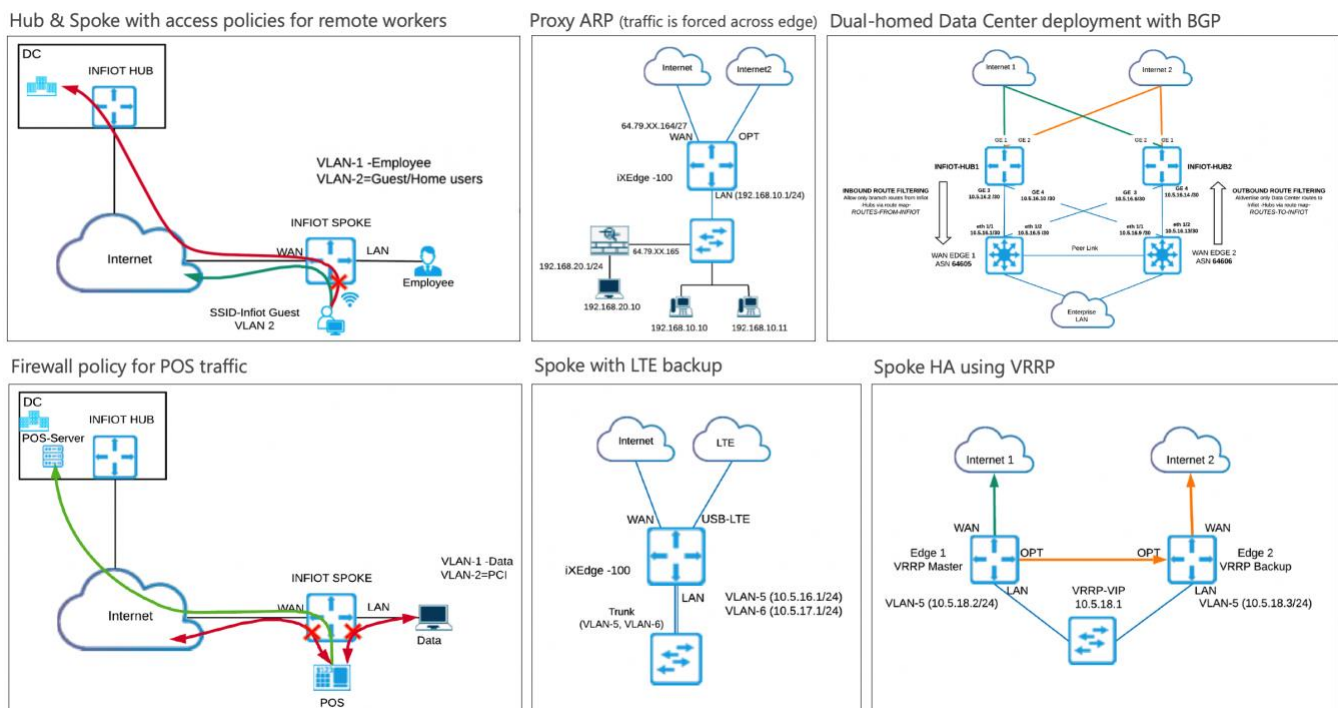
Hub & Spoke with access policies for remote workers

DC

INFIOT HUB

VLAN-1 -Employee
VLAN-2=Guest/Home users

INFIOT SPOKE

Internet

WAN

LAN

Employee

SSID-Infiot Guest
VLAN 2

Proxy ARP (traffic is forced across edge)

Internet

Internet2

64.79.XX.164/27

WAN

OPT

iXEdge -100

LAN (192.168.10.1/24)

64.79.XX.165

192.168.20.1/24

192.168.20.10

192.168.10.10

192.168.10.11

Dual-homed Data Center deployment with BGP

Internet 1

Internet 2

GE 1 GE 2

GE 2 GE 1

INFIOT-HUB1

INFIOT-HUB2

INBOUND ROUTE FILTERING
Allow only branch routes from Infiot Hubs via route map-
ROUTES-FROM-INFIOT

GE 3
10.5.24.2 /30

GE 4
10.5.16.10 /30

GE 3
10.5.16.6/30

GE 4
10.5.16.14 /30

OUTBOUND ROUTE FILTERING
Advertise only Data Center routes to Infiot -Hubs via route map-
ROUTES-TO-INFIOT

eth 1/1
10.5.16.1/30

eth 1/2
10.5.16.5 /30

eth 1/2
10.5.16.9 /30

eth 1/1
10.5.16.13/30

Peer Link

WAN EDGE 1
ASN 64605

WAN EDGE 2
ASN 64606

Enterprise
LAN

Firewall policy for POS traffic

DC

INFIOT HUB

POS-Server

VLAN-1 -Data
VLAN-2=PCI

INFIOT SPOKE

Internet

WAN

LAN

Data

POS

Spoke with LTE backup

Internet

LTE

WAN

USB-LTE

iXEdge -100

LAN

VLAN-5 (10.5.16.1/24)
VLAN-6 (10.5.17.1/24)

Trunk
(VLAN-5, VLAN-6)

Spoke HA using VRRP

Internet 1

Internet 2

WAN

WAN

Edge 1
VRRP Master

OPT

OPT

Edge 2
VRRP Backup

LAN

LAN

VLAN-5 (10.5.18.2/24)

VRRP-VIP
10.5.18.1

VLAN-5 (10.5.18.3/24)